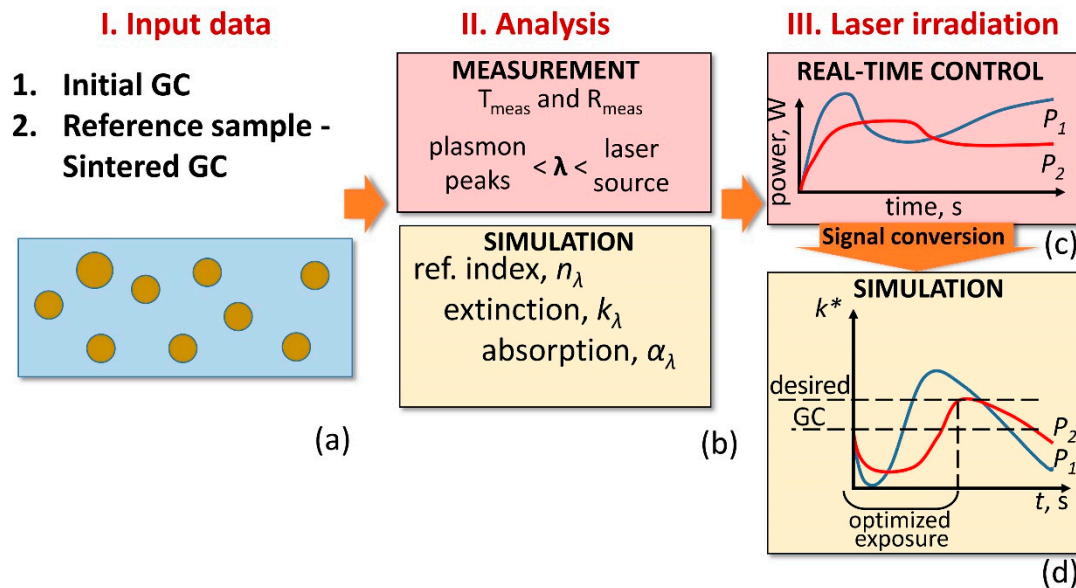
I. Input data

1. Initial GC
2. Reference sample - Sintered GC

(a)

II. Analysis

MEASUREMENT
$T_{meas}$ and $R_{meas}$
plasmon peaks < $\boldsymbol{\lambda}$ < laser source

SIMULATION
ref. index, $n_\lambda$
extinction, $k_\lambda$
absorption, $\alpha_\lambda$

(b)

III. Laser irradiation

REAL-TIME CONTROL
power, W
$P_1$
$P_2$
time, s

Signal conversion

(c)

SIMULATION
$k^*$
desired GC
$P_2$
$P_1$
$t$, s
optimized exposure

(d)